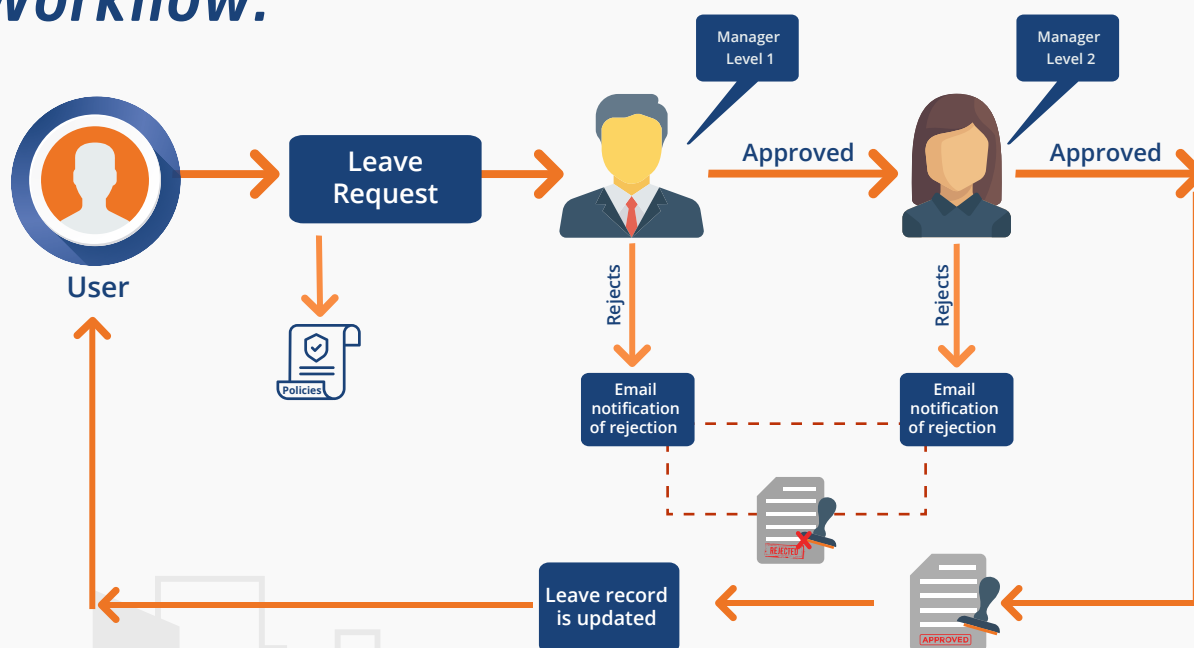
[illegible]orkflow:

Manager Level 1

Manager Level 2

User

Leave Request

Approved

Approved

Policies

Rejects

Rejects

Email notification of rejection

Email notification of rejection

REJECTED

Leave record is updated

APPROVED